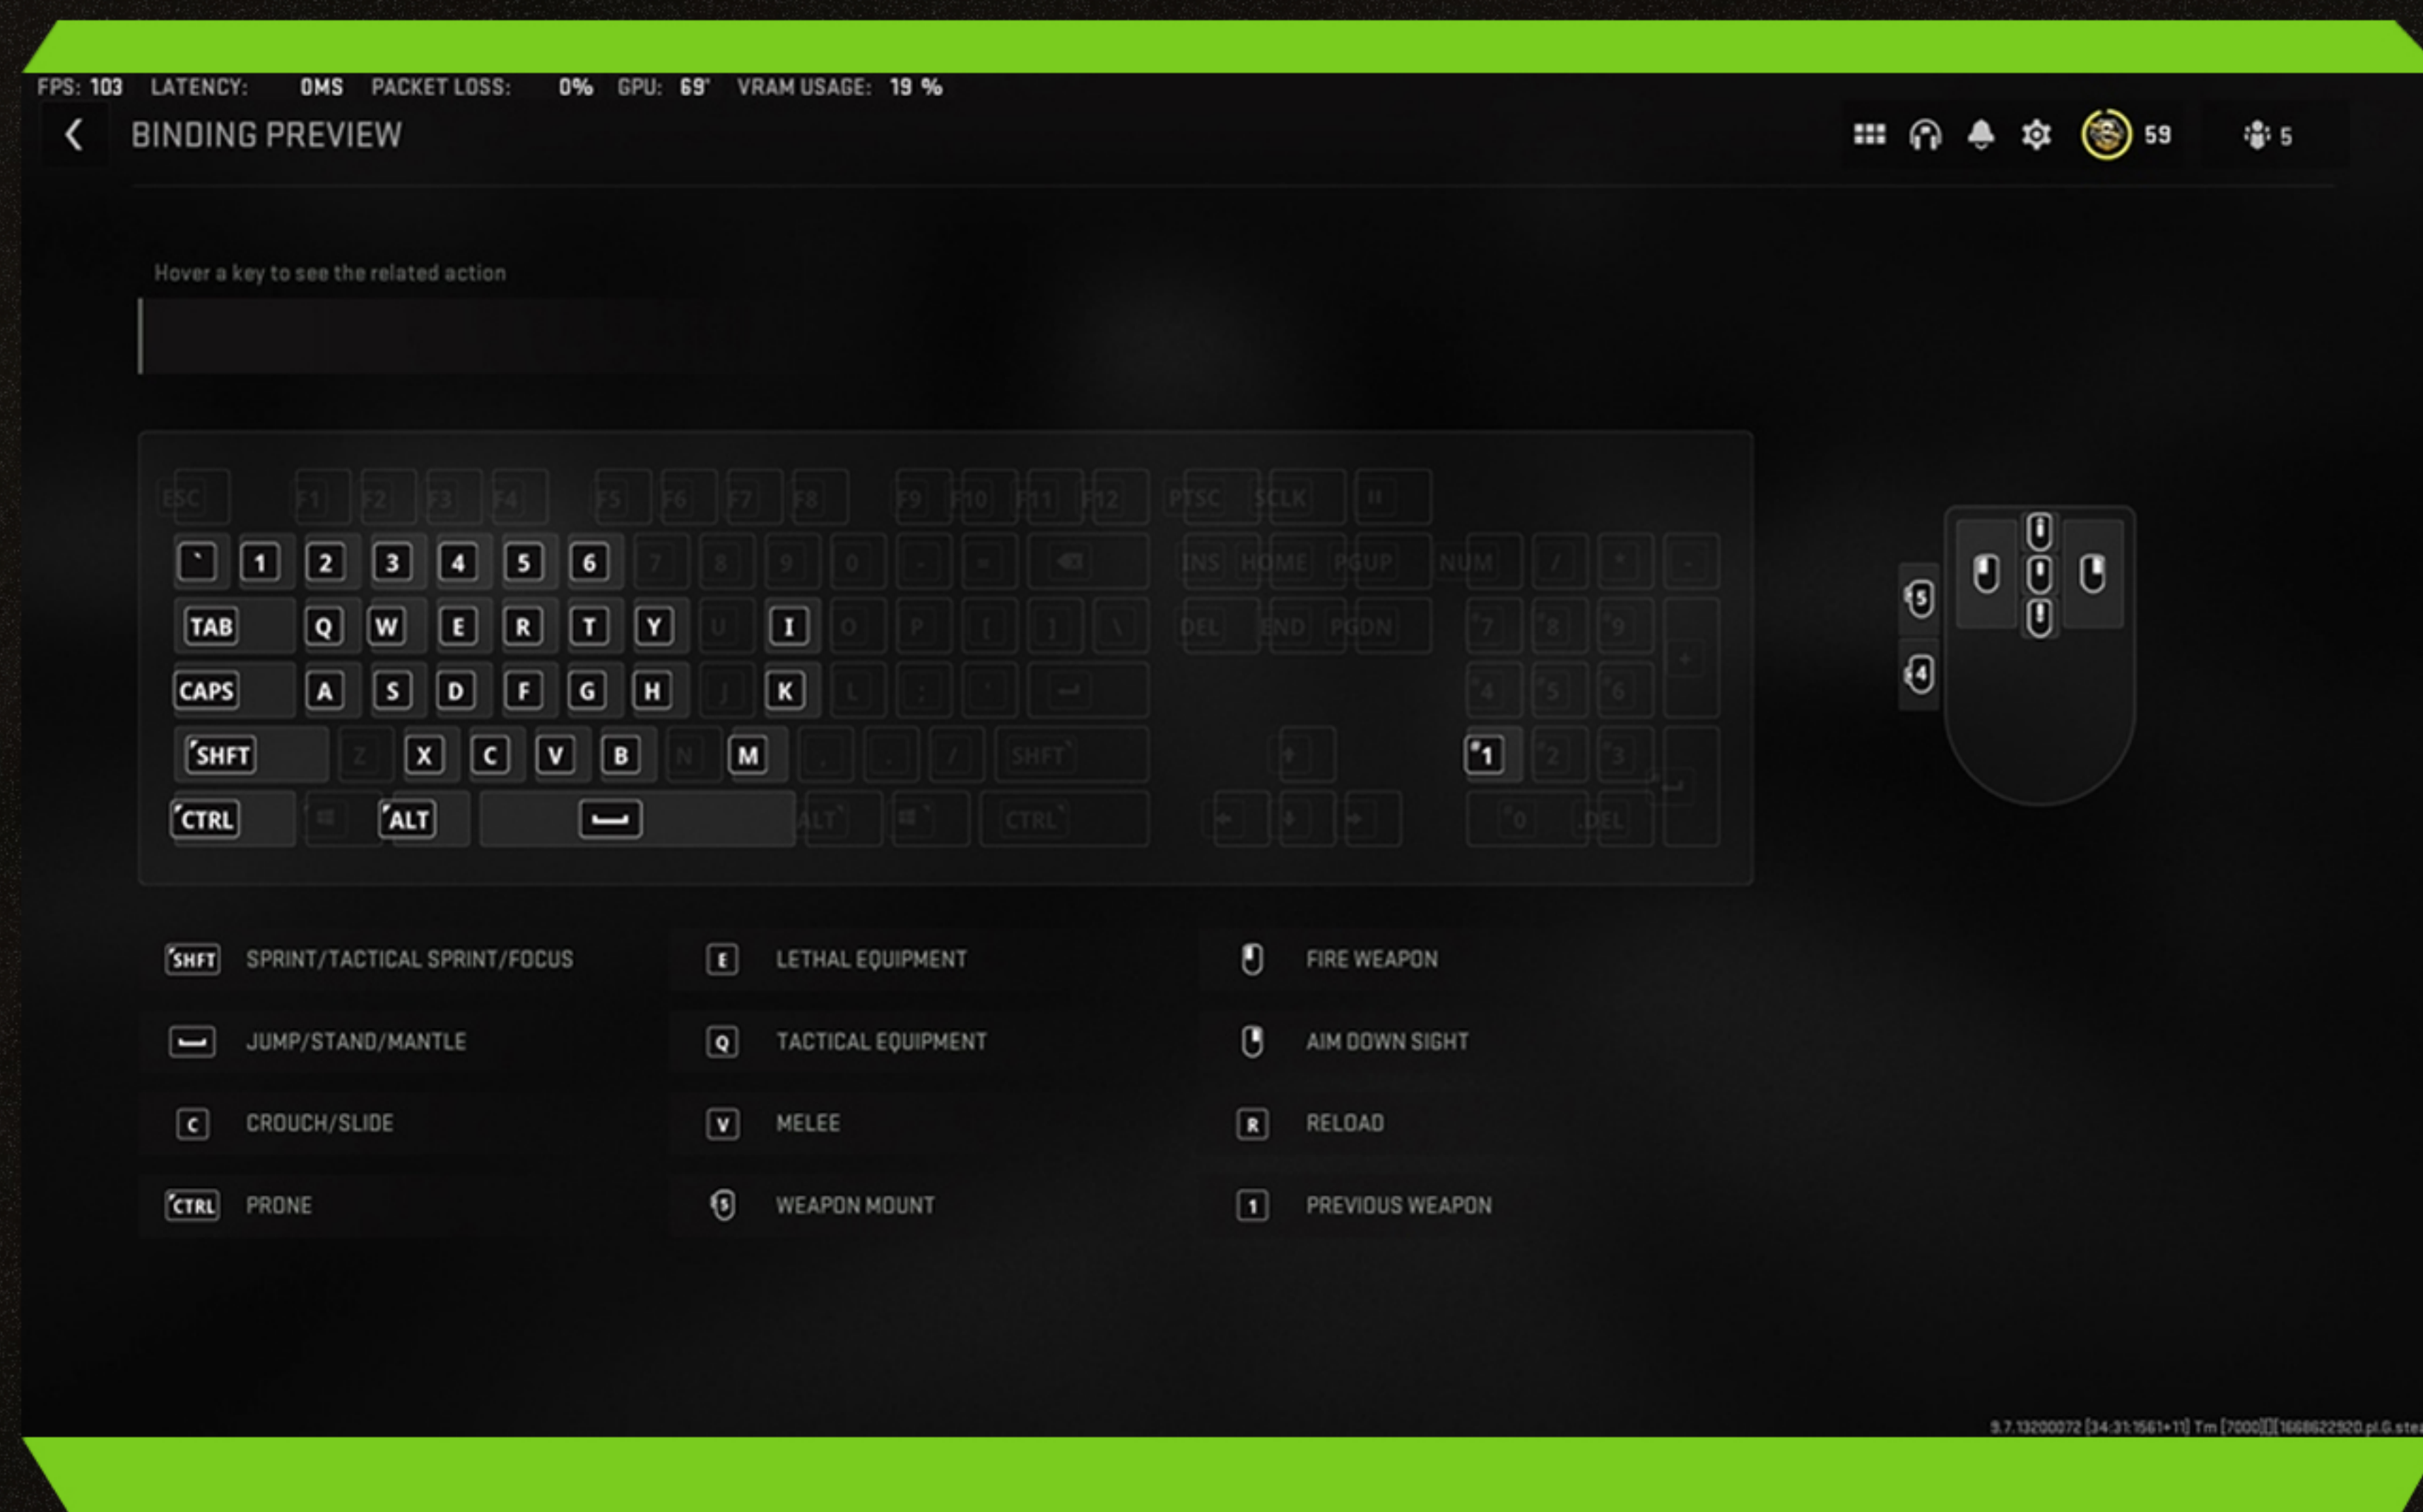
FPS: 103 LATENCY: 0MS PACKET LOSS: 0% GPU: 69° VRAM USAGE: 19 %

BINDING PREVIEW

59 5

Hover a key to see the related action

ESC F1 F2 F3 F4 F5 F6 F7 F8 F9 F10 F11 F12 PTSC SCLK

` 1 2 3 4 5 6 7 8 9 0 - = INS HOME PGUP NUM / * -

TAB Q W E R T Y U I O P [ ] \ DEL END PGDN 7 8 9 +

CAPS A S D F G H J K L ; ' 4 5 6

SHFT Z X C V B N M , . / SHFT 1 2 3

CTRL ALT ALT CTRL 0 DEL

5 4

SHFT SPRINT/TACTICAL SPRINT/FOCUS
JUMP/STAND/MANTLE
C CROUCH/SLIDE
CTRL PRONE

E LETHAL EQUIPMENT
Q TACTICAL EQUIPMENT
V MELEE
5 WEAPON MOUNT

FIRE WEAPON
AIM DOWN SIGHT
R RELOAD
1 PREVIOUS WEAPON

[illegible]